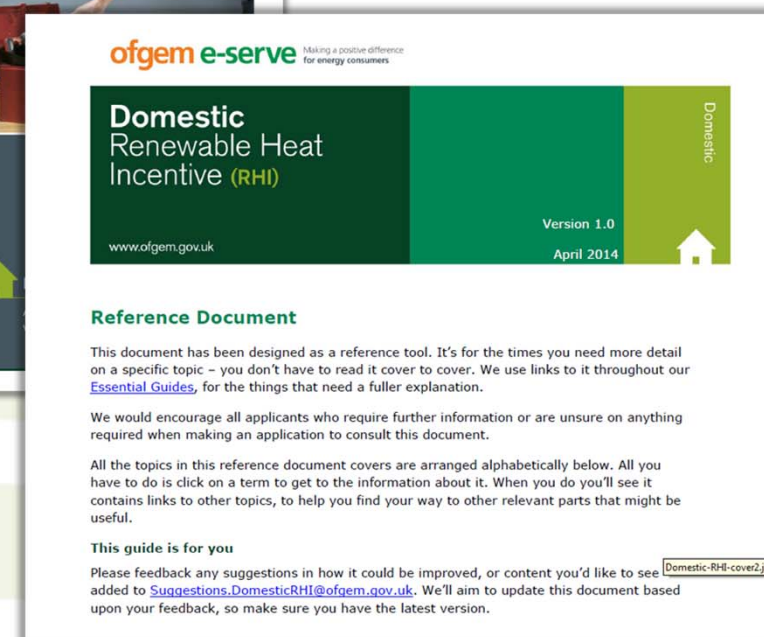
ofgem e-serve Making a positive difference for energy consumers

Domestic
Renewable Heat
Incentive (RHI)

www.ofgem.gov.uk

Version 1.0

April 2014

Domestic

Reference Document

This document has been designed as a reference tool. It's for the times you need more detail on a specific topic – you don't have to read it cover to cover. We use links to it throughout our Essential Guides, for the things that need a fuller explanation.

We would encourage all applicants who require further information or are unsure on anything required when making an application to consult this document.

All the topics in this reference document covers are arranged alphabetically below. All you have to do is click on a term to get to the information about it. When you do you'll see it contains links to other topics, to help you find your way to other relevant parts that might be useful.

This guide is for you

Please feedback any suggestions in how it could be improved, or content you'd like to see added to Suggestions.DomesticRHI@ofgem.gov.uk. We'll aim to update this document based upon your feedback, so make sure you have the latest version.

Domestic-RHI-cover2.j